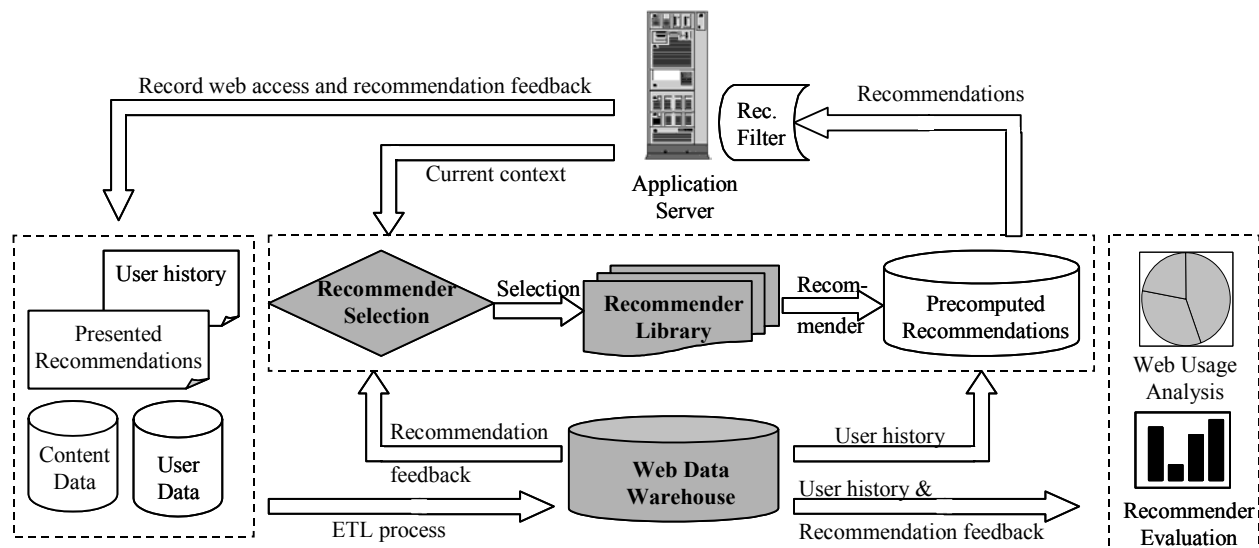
Record web access and recommendation feedback

Current context

Application Server

Rec. Filter

Recommendations

User history

Presented Recommendations

Content Data

User Data

Recommender Selection

Selection

Recommender Library

Recommender

Precomputed Recommendations

Web Usage Analysis

Recommender Evaluation

Recommendation feedback

Web Data Warehouse

User history

User history & Recommendation feedback

ETL process